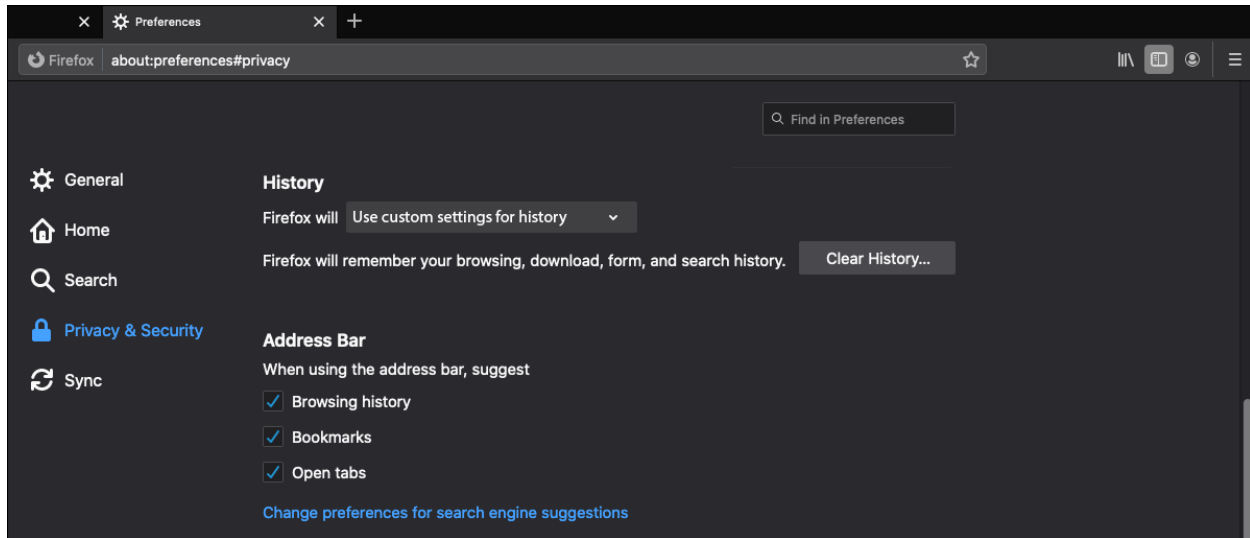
Preferences

Firefox about:preferences#privacy

Find in Preferences

General

Home

Search

Privacy & Security

Sync

History

Firefox will Use custom settings for history

Firefox will remember your browsing, download, form, and search history. Clear History…

Address Bar

When using the address bar, suggest

Browsing history

Bookmarks

Open tabs

Change preferences for search engine suggestions